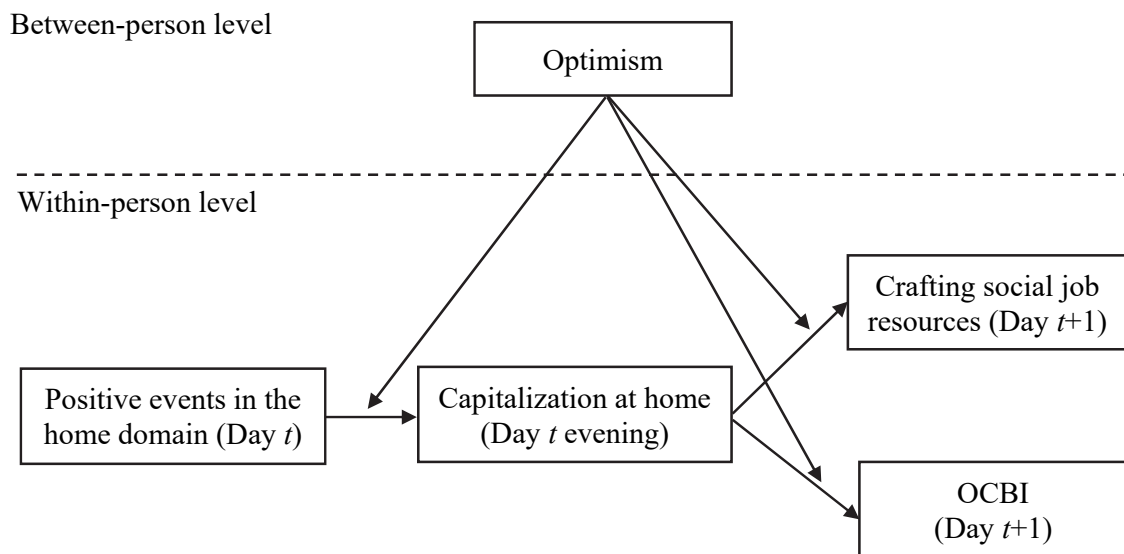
Between-person level

Optimism

Within-person level

Crafting social job resources (Day $t$+1)

Positive events in the home domain (Day $t$)

Capitalization at home (Day $t$ evening)

OCBI (Day $t$+1)